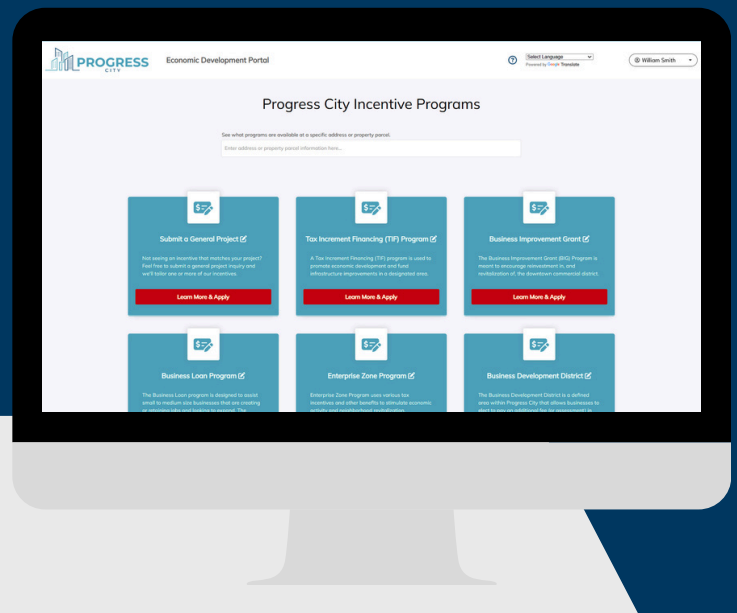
PROGRESS CITY

Economic Development Portal

Select Language
Powered by Google Translate

William Smith

Progress City Incentive Programs

See what programs are available at a specific address or property parcel.

Enter address or property parcel information here...

Submit a General Project

Not seeing an incentive that matches your project? Feel free to submit a general project inquiry and we'll tailor one or more of our incentives.

Learn More & Apply

Tax Increment Financing (TIF) Program

A Tax Increment Financing (TIF) program is used to promote economic development and fund infrastructure improvements in a designated area.

Learn More & Apply

Business Improvement Grant

The Business Improvement Grant (BIG) Program is meant to encourage reinvestment in, and revitalization of, the downtown commercial district.

Learn More & Apply

Business Loan Program

The Business Loan program is designed to assist small to medium size businesses that are creating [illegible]

Enterprise Zone Program

Enterprise Zone Program uses various tax incentives and other benefits to stimulate economic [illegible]

Business Development District

The Business Development District is a defined area within Progress City that allows businesses to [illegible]